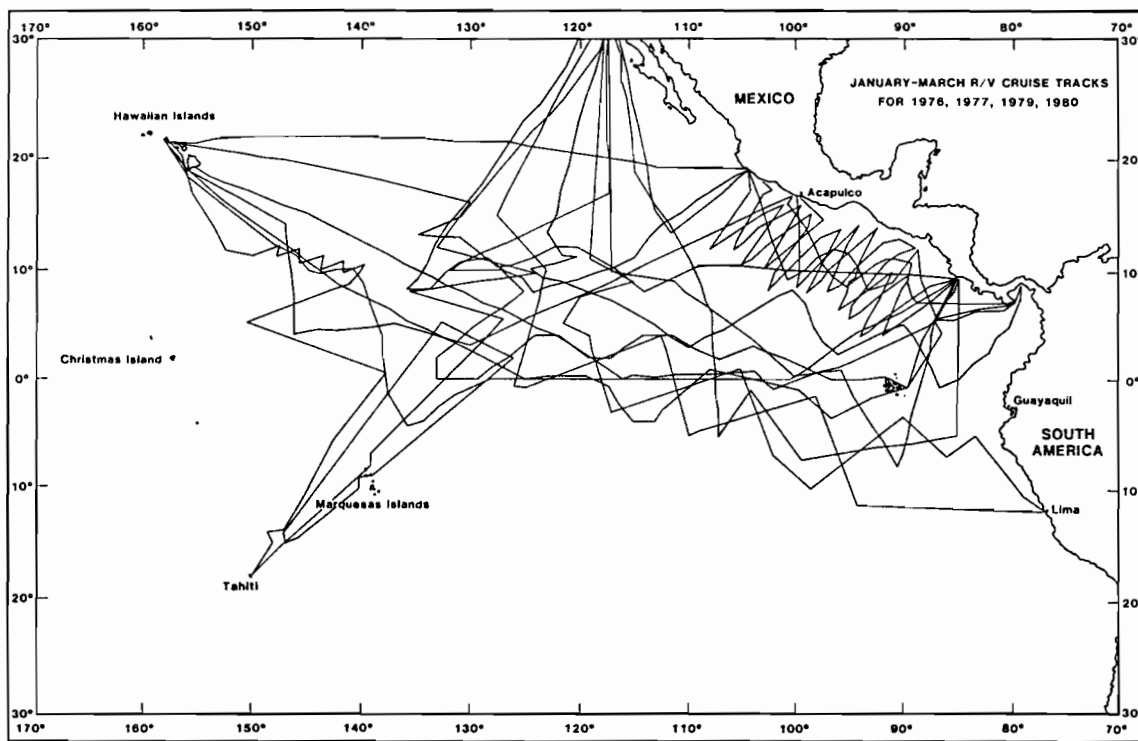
170° 160° 150° 140° 130° 120° 110° 100° 90° 80° 70°

30°
20°
10°
0°
10°
20°
30°

30
20
10
0°
10
20
30

JANUARY-MARCH R/V CRUISE TRACKS FOR 1976, 1977, 1979, 1980

MEXICO

Hawaiian Islands

Acapulco

Christmas Island

Guayaquil

SOUTH AMERICA

Marquesas Islands

Lima

Tahiti

170° 160° 150° 140° 130° 120° 110° 100° 90° 80° 70°